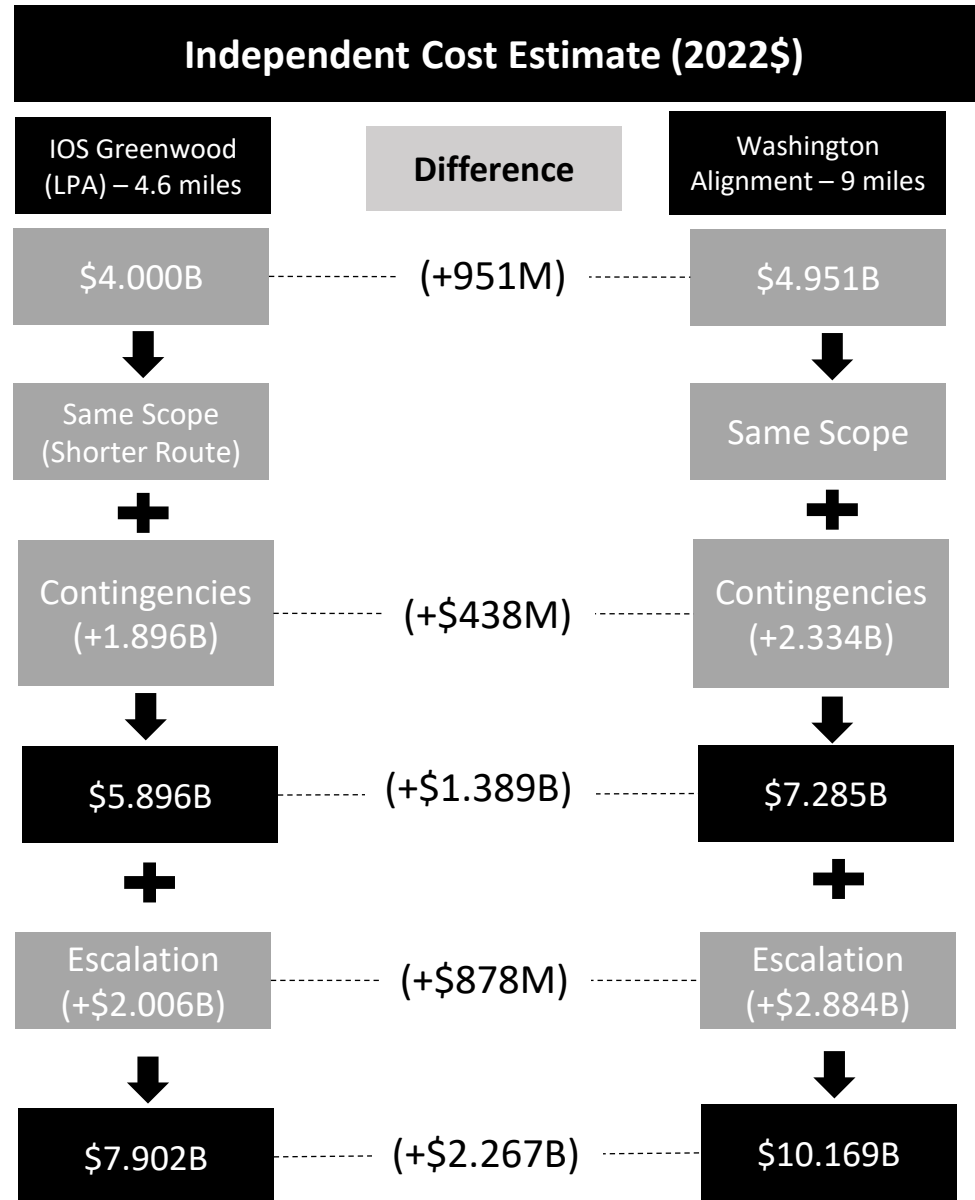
Independent Cost Estimate (2022$)

IOS Greenwood (LPA) – 4.6 miles

Difference

Washington Alignment – 9 miles

\$4.000B

(+951M)

\$4.951B

Same Scope (Shorter Route)

Same Scope

Contingencies (+1.896B)

(+\$438M)

Contingencies (+2.334B)

\$5.896B

(+\$1.389B)

\$7.285B

Escalation (+\$2.006B)

(+\$878M)

Escalation (+\$2.884B)

\$7.902B

(+\$2.267B)

\$10.169B